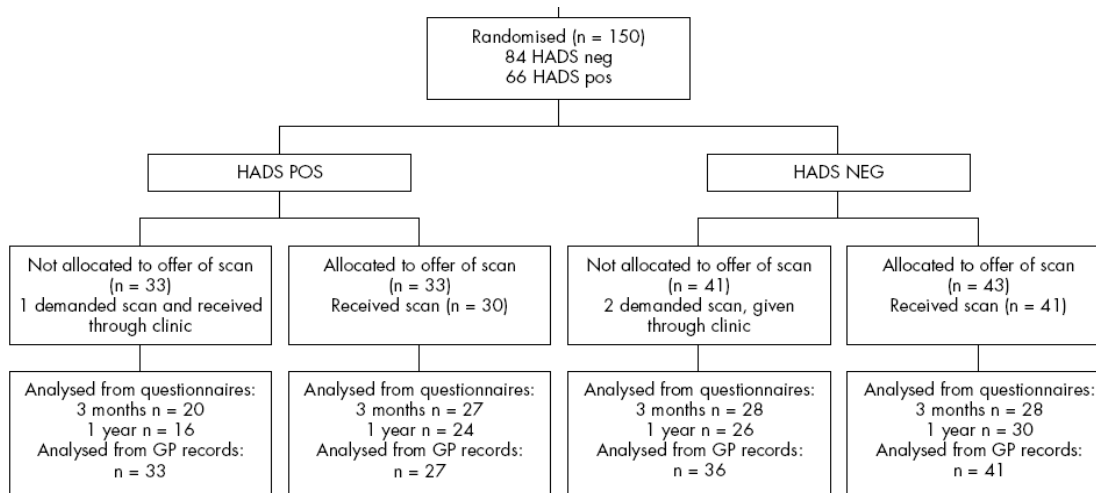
Randomised (n = 150)
84 HADS neg
66 HADS pos

HADS POS

HADS NEG

Not allocated to offer of scan (n = 33)
1 demanded scan and received through clinic

Allocated to offer of scan (n = 33)
Received scan (n = 30)

Not allocated to offer of scan (n = 41)
2 demanded scan, given through clinic

Allocated to offer of scan (n = 43)
Received scan (n = 41)

Analysed from questionnaires:
3 months n = 20
1 year n = 16
Analysed from GP records:
n = 33

Analysed from questionnaires:
3 months n = 27
1 year n = 24
Analysed from GP records:
n = 27

Analysed from questionnaires:
3 months n = 28
1 year n = 26
Analysed from GP records:
n = 36

Analysed from questionnaires:
3 months n = 28
1 year n = 30
Analysed from GP records:
n = 41